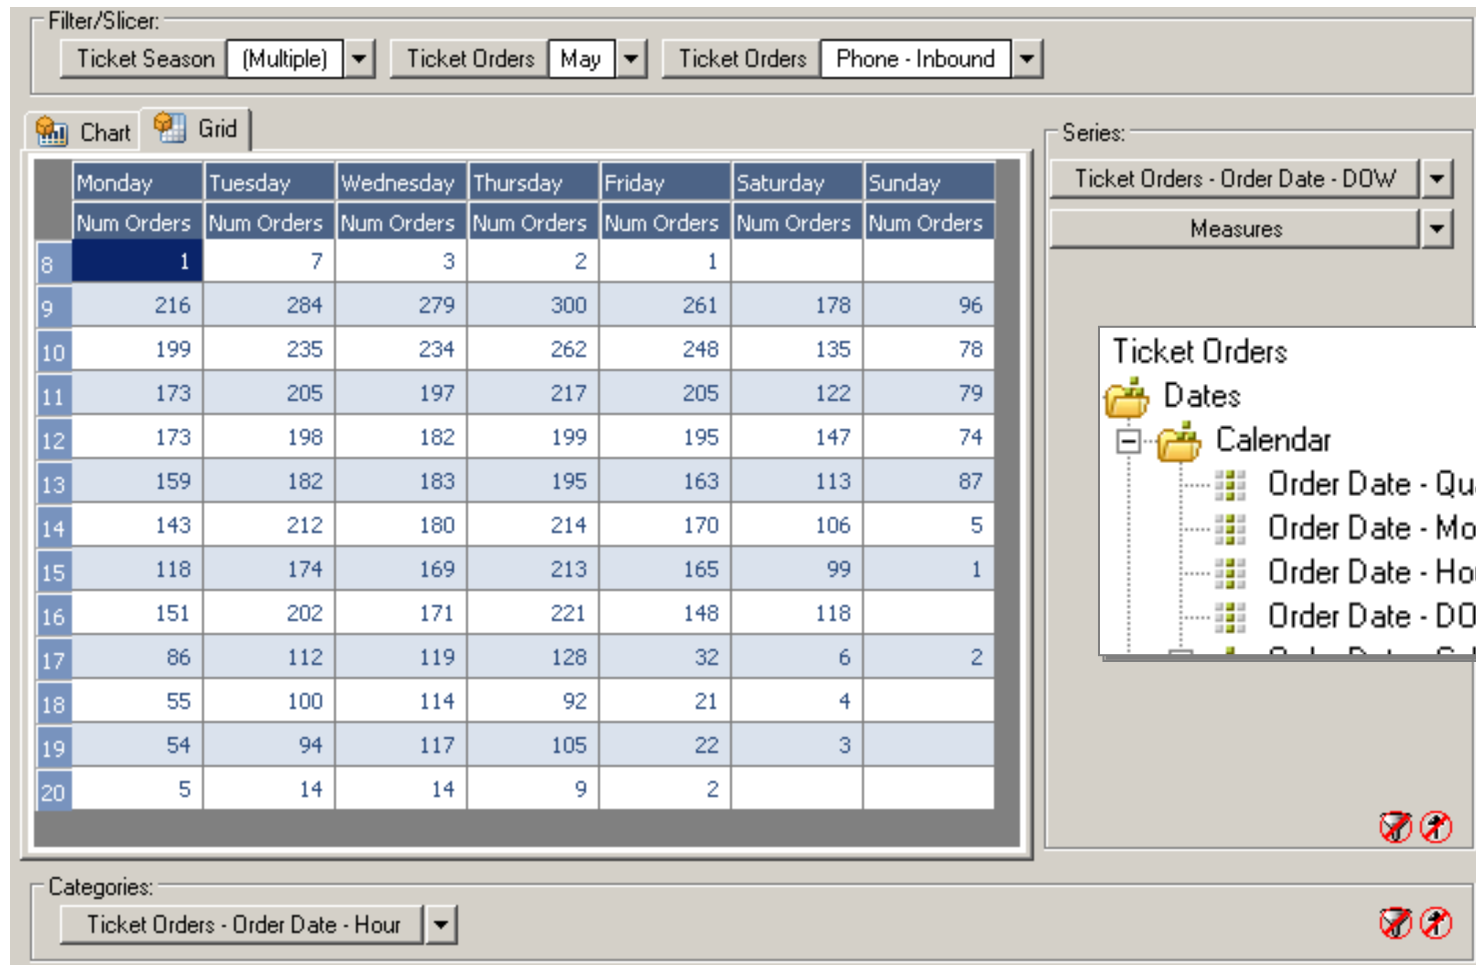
Filter/Slicer:
Ticket Season (Multiple)
Ticket Orders May
Ticket Orders Phone - Inbound

Chart Grid

| | Monday | Tuesday | Wednesday | Thursday | Friday | Saturday | Sunday |
|---|---|---|---|---|---|---|---|
| | Num Orders | Num Orders | Num Orders | Num Orders | Num Orders | Num Orders | Num Orders |
| 8 | 1 | 7 | 3 | 2 | 1 | | |
| 9 | 216 | 284 | 279 | 300 | 261 | 178 | 96 |
| 10 | 199 | 235 | 234 | 262 | 248 | 135 | 78 |
| 11 | 173 | 205 | 197 | 217 | 205 | 122 | 79 |
| 12 | 173 | 198 | 182 | 199 | 195 | 147 | 74 |
| 13 | 159 | 182 | 183 | 195 | 163 | 113 | 87 |
| 14 | 143 | 212 | 180 | 214 | 170 | 106 | 5 |
| 15 | 118 | 174 | 169 | 213 | 165 | 99 | 1 |
| 16 | 151 | 202 | 171 | 221 | 148 | 118 | |
| 17 | 86 | 112 | 119 | 128 | 32 | 6 | 2 |
| 18 | 55 | 100 | 114 | 92 | 21 | 4 | |
| 19 | 54 | 94 | 117 | 105 | 22 | 3 | |
| 20 | 5 | 14 | 14 | 9 | 2 | | |

Series:
Ticket Orders - Order Date - DOW
Measures

Ticket Orders
Dates
Calendar
Order Date - Qu
Order Date - Mo
Order Date - Ho
Order Date - DO

Categories:
Ticket Orders - Order Date - Hour